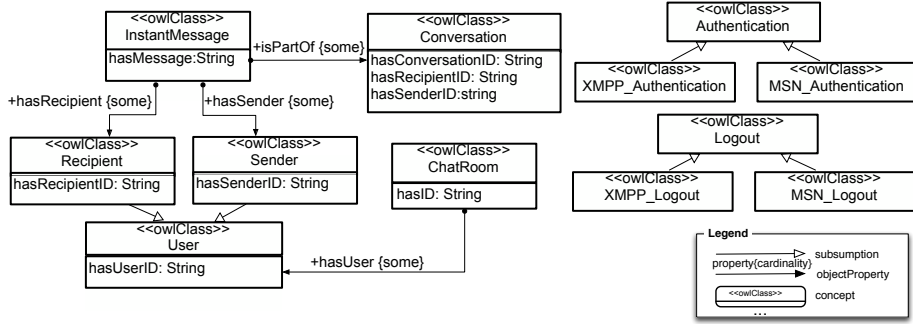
<<owlClass>>
InstantMessage
hasMessage:String

+isPartOf {some}

<<owlClass>>
Conversation
hasConversationID: String
hasRecipientID: String
hasSenderID:string

+hasRecipient {some}

+hasSender {some}

<<owlClass>>
Recipient
hasRecipientID: String

<<owlClass>>
Sender
hasSenderID: String

<<owlClass>>
ChatRoom
hasID: String

<<owlClass>>
User
hasUserID: String

+hasUser {some}

<<owlClass>>
Authentication

<<owlClass>>
XMPP_Authentication

<<owlClass>>
MSN_Authentication

<<owlClass>>
Logout

<<owlClass>>
XMPP_Logout

<<owlClass>>
MSN_Logout

Legend
subsumption
property{cardinality}
objectProperty
<<owlClass>>
concept
...